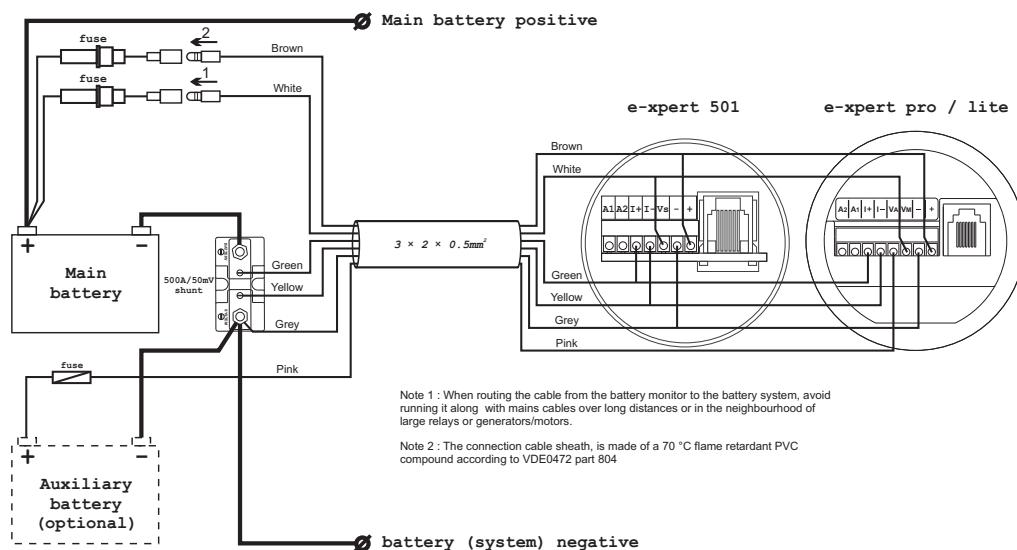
Main battery positive

fuse

fuse

2

1

Brown

White

e-xpert 501

e-xpert pro / lite

Brown

White

A1 A2 I+ I– Vs – +

A2 A1 I+ I– VA VM – +

$3 \times 2 \times 0.5mm^2$

+

–

Main battery

500A/50mV shunt

Green

Yellow

Grey

Green

Yellow

Grey

Pink

fuse

Pink

+

–

Auxiliary battery (optional)

Note 1 : When routing the cable from the battery monitor to the battery system, avoid running it along with mains cables over long distances or in the neighbourhood of large relays or generators/motors.

Note 2 : The connection cable sheath, is made of a 70 °C flame retardant PVC compound according to VDE0472 part 804

battery (system) negative